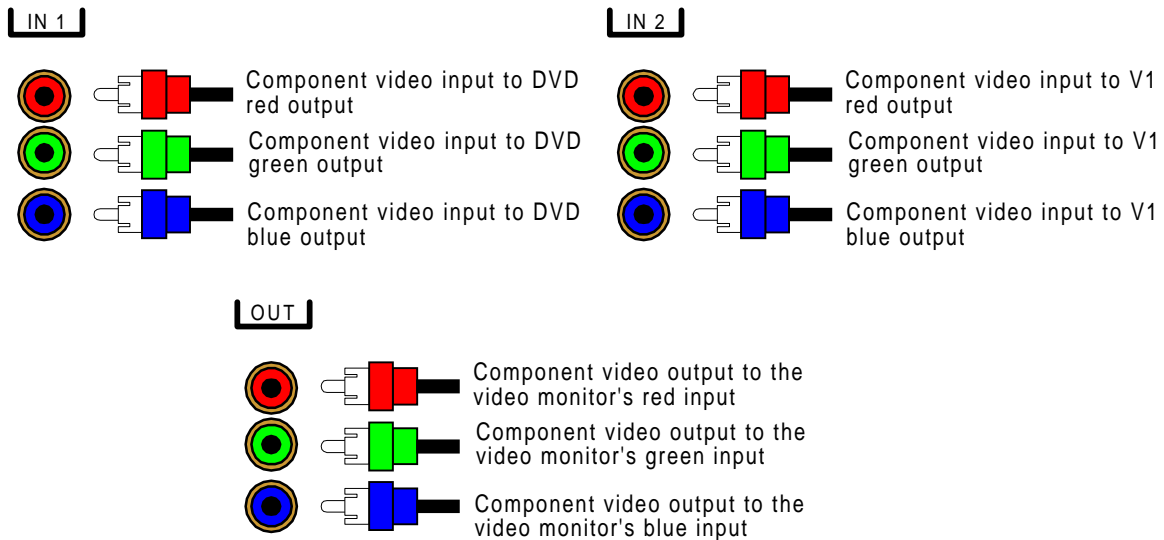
IN 1

Component video input to DVD red output

Component video input to DVD green output

Component video input to DVD blue output

IN 2

Component video input to V1 red output

Component video input to V1 green output

Component video input to V1 blue output

OUT

Component video output to the video monitor's red input

Component video output to the video monitor's green input

Component video output to the video monitor's blue input